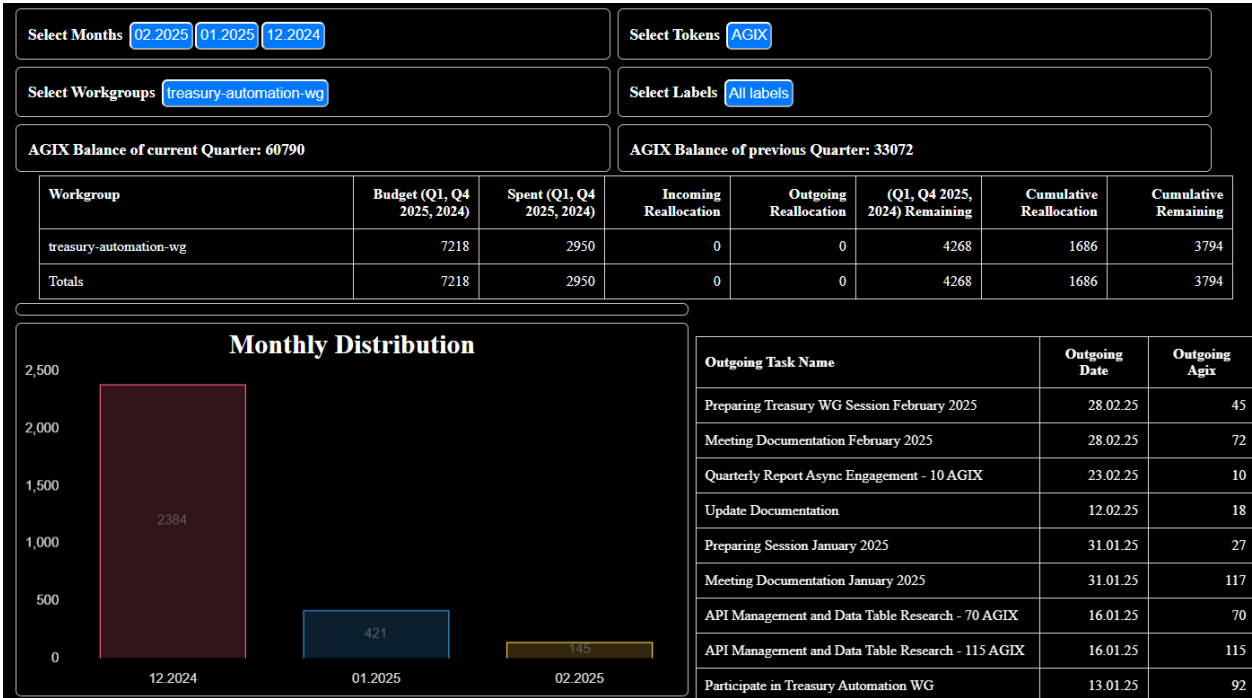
Select Months 02.2025 01.2025 12.2024

Select Tokens AGIX

Select Workgroups treasury-automation-wg

Select Labels All labels

AGIX Balance of current Quarter: 60790

AGIX Balance of previous Quarter: 33072

| Workgroup | Budget (Q1, Q4 2025, 2024) | Spent (Q1, Q4 2025, 2024) | Incoming Reallocation | Outgoing Reallocation | (Q1, Q4 2025, 2024) Remaining | Cumulative Reallocation | Cumulative Remaining |
|---|---|---|---|---|---|---|---|
| treasury-automation-wg | 7218 | 2950 | 0 | 0 | 4268 | 1686 | 3794 |
| Totals | 7218 | 2950 | 0 | 0 | 4268 | 1686 | 3794 |

Monthly Distribution

2,500
2,000
1,500
1,000
500
0

2384
421
145

12.2024
01.2025
02.2025

| Outgoing Task Name | Outgoing Date | Outgoing Agix |
|---|---|---|
| Preparing Treasury WG Session February 2025 | 28.02.25 | 45 |
| Meeting Documentation February 2025 | 28.02.25 | 72 |
| Quarterly Report Async Engagement - 10 AGIX | 23.02.25 | 10 |
| Update Documentation | 12.02.25 | 18 |
| Preparing Session January 2025 | 31.01.25 | 27 |
| Meeting Documentation January 2025 | 31.01.25 | 117 |
| API Management and Data Table Research - 70 AGIX | 16.01.25 | 70 |
| API Management and Data Table Research - 115 AGIX | 16.01.25 | 115 |
| Participate in Treasury Automation WG | 13.01.25 | 92 |